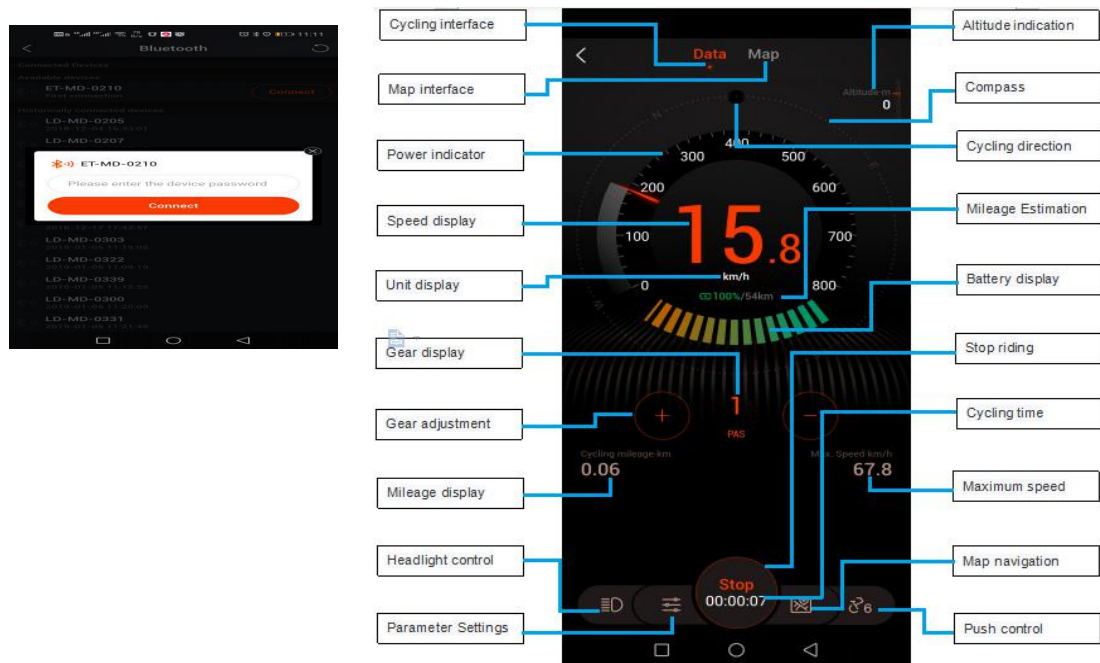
11:11
Bluetooth
Connected Devices
Available devices
ET-MD-0210
First connection
Connect
Historically connected devices
LD-MD-0205
2018-12-04 16:43:01
LD-MD-0207
ET-MD-0210
Please enter the device password
Connect
LD-MD-0303
LD-MD-0322
LD-MD-0339
LD-MD-0300
LD-MD-0331

Cycling interface
Map interface
Power indicator
Speed display
Unit display
Gear display
Gear adjustment
Mileage display
Headlight control
Parameter Settings

Data Map
Altitude m
0
300 400 500
200 600
100 700
0 800
15.8
km/h
100%/54km
1
PAS
+
−
Cycling mileage km
0.06
Max. Speed km/h
67.8
Stop
00:00:07

Altitude indication
Compass
Cycling direction
Mileage Estimation
Battery display
Stop riding
Cycling time
Maximum speed
Map navigation
Push control